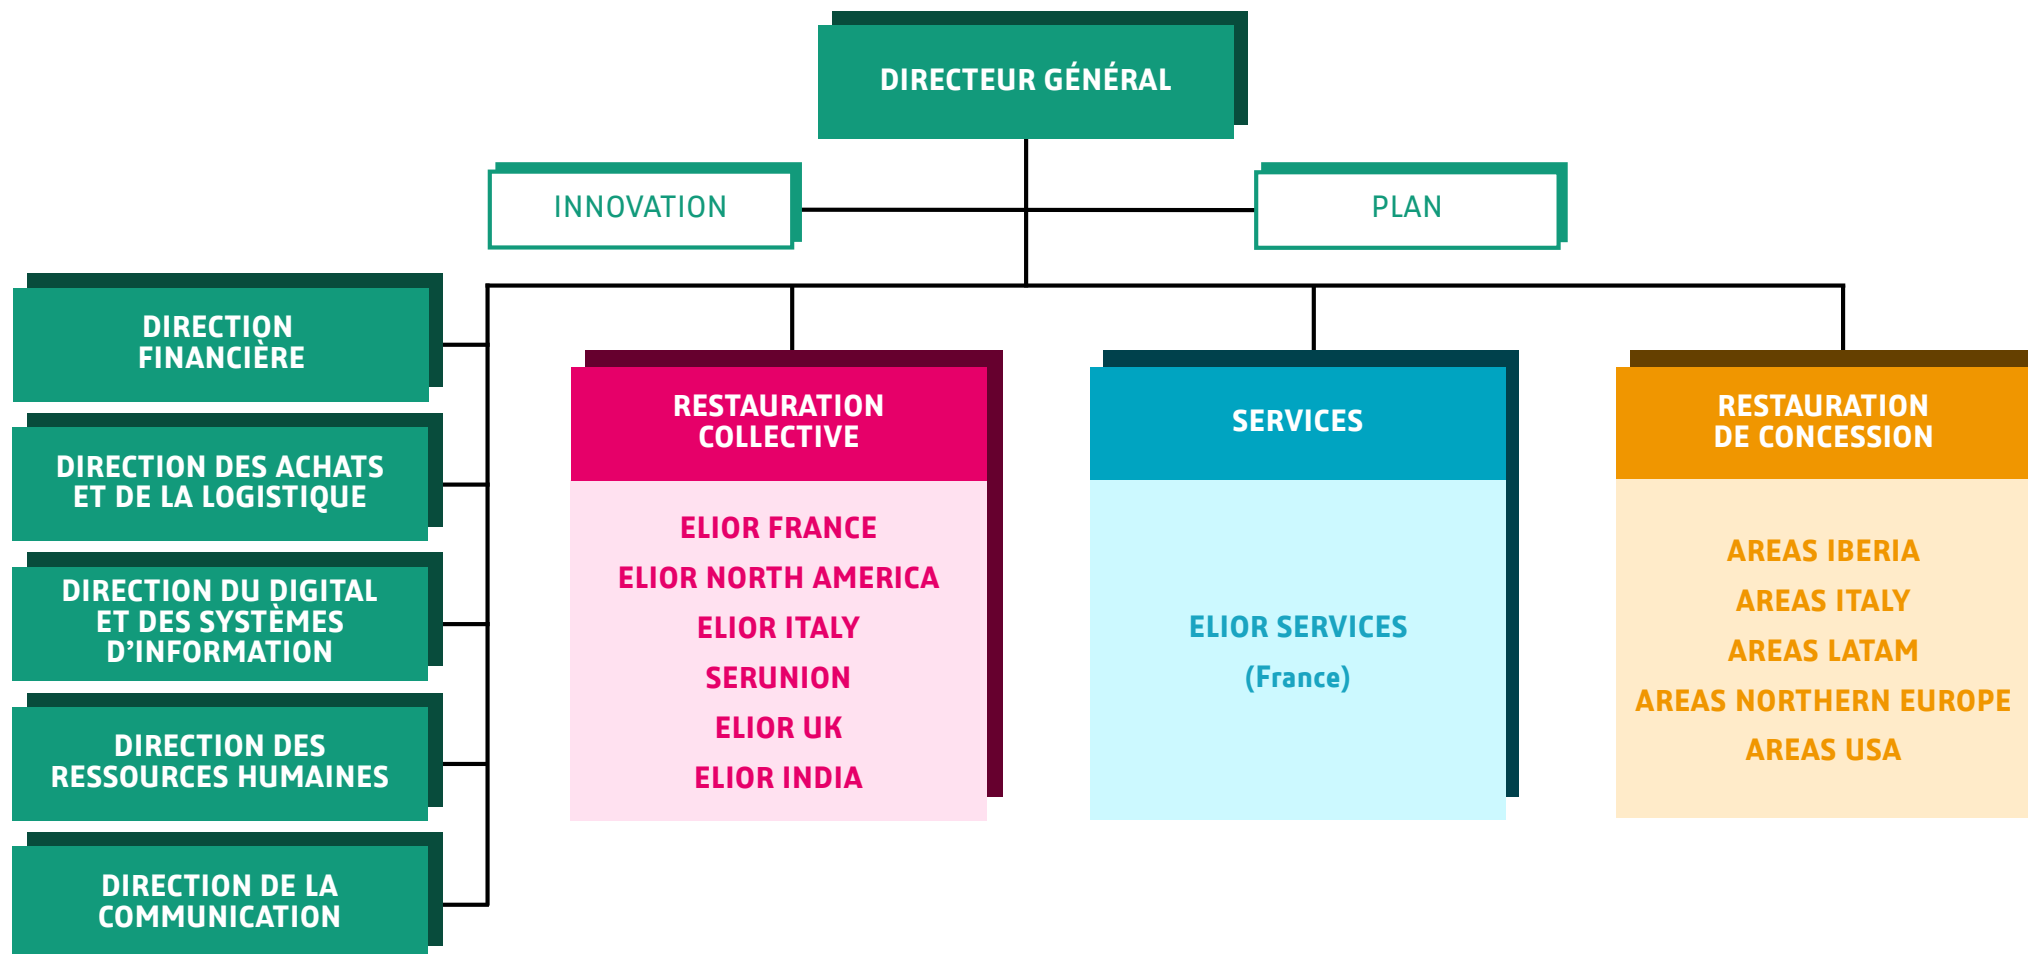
DIRECTEUR GÉNÉRAL

INNOVATION

PLAN

DIRECTION FINANCIÈRE

DIRECTION DES ACHATS ET DE LA LOGISTIQUE

DIRECTION DU DIGITAL ET DES SYSTÈMES D'INFORMATION

DIRECTION DES RESSOURCES HUMAINES

DIRECTION DE LA COMMUNICATION

RESTAURATION COLLECTIVE

ELIOR FRANCE
ELIOR NORTH AMERICA
ELIOR ITALY
SERUNION
ELIOR UK
ELIOR INDIA

SERVICES

ELIOR SERVICES
(France)

RESTAURATION DE CONCESSION

AREAS IBERIA
AREAS ITALY
AREAS LATAM
AREAS NORTHERN EUROPE
AREAS USA